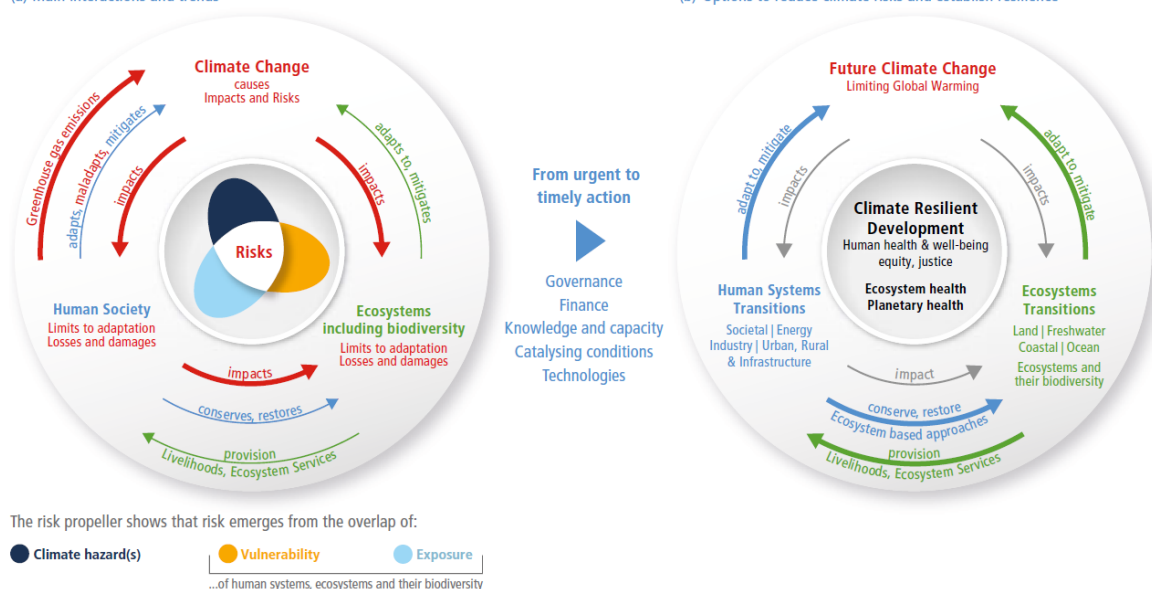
(a) Main interactions and trends

(b) Options to reduce climate risks and establish resilience

Climate Change
causes
Impacts and Risks

Greenhouse gas emissions

adapts, maladapts, mitigates

impacts

impacts

adapts to, mitigates

Risks

Human Society
Limits to adaptation
Losses and damages

Ecosystems including biodiversity
Limits to adaptation
Losses and damages

impacts

conserves, restores

provision
Livelihoods, Ecosystem Services

From urgent to timely action

Governance
Finance
Knowledge and capacity
Catalysing conditions
Technologies

Future Climate Change
Limiting Global Warming

adapt to, mitigate

impacts

impacts

adapt to, mitigate

Climate Resilient Development
Human health & well-being
equity, justice

Ecosystem health
Planetary health

Human Systems Transitions
Societal | Energy
Industry | Urban, Rural & Infrastructure

Ecosystems Transitions
Land | Freshwater
Coastal | Ocean
Ecosystems and their biodiversity

impact

conserve, restore
Ecosystem based approaches
provision
Livelihoods, Ecosystem Services

The risk propeller shows that risk emerges from the overlap of:

Climate hazard(s)

Vulnerability

Exposure

...of human systems, ecosystems and their biodiversity